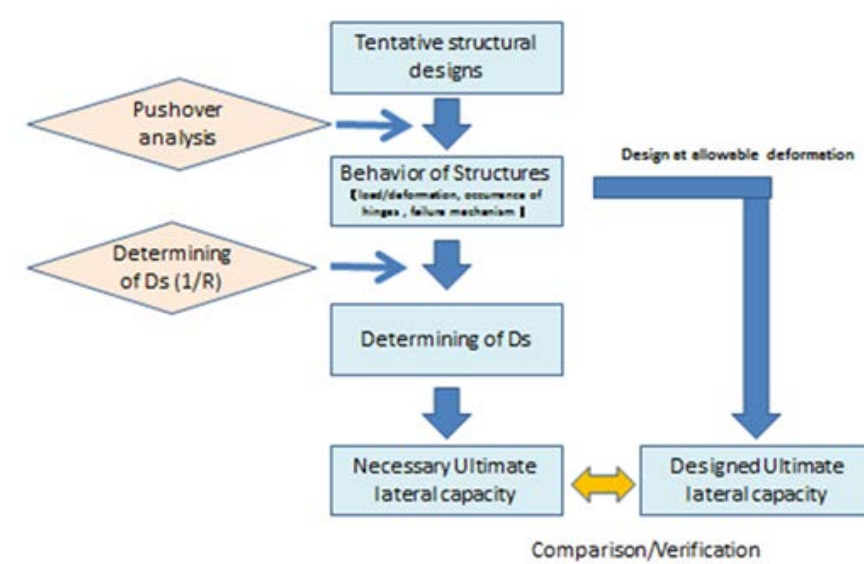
Tentative structural designs

Pushover analysis

Behavior of Structures
(load/deformation, occurrence of hinges , failure mechanism )

Design at allowable deformation

Determining of Ds (1/R)

Determining of Ds

Necessary Ultimate lateral capacity

Designed Ultimate lateral capacity

Comparison/Verification